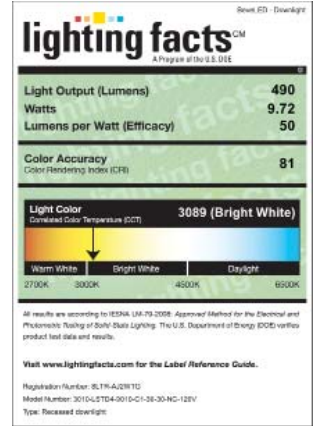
BevelLED - Downlight

lighting facts℠
A Program of the U.S. DOE

| | |
|---|---|
| Light Output (Lumens) | 490 |
| Watts | 9.72 |
| Lumens per Watt (Efficacy) | 50 |

Color Accuracy
Color Rendering Index (CRI) 81

Light Color
Correlated Color Temperature (CCT) 3089 (Bright White)

Warm White | Bright White | Daylight

2700K 3000K 4500K 6500K

All results are according to IESNA LM-79-2008: Approved Method for the Electrical and Photometric Testing of Solid-State Lighting. The U.S. Department of Energy (DOE) verifies product test data and results.

Visit www.lightingfacts.com for the Label Reference Guide.

Registration Number: BLTR-AJ2WTD
Model Number: 3010-LSTD4-9010-C1-30-30-NC-120V
Type: Recessed downlight